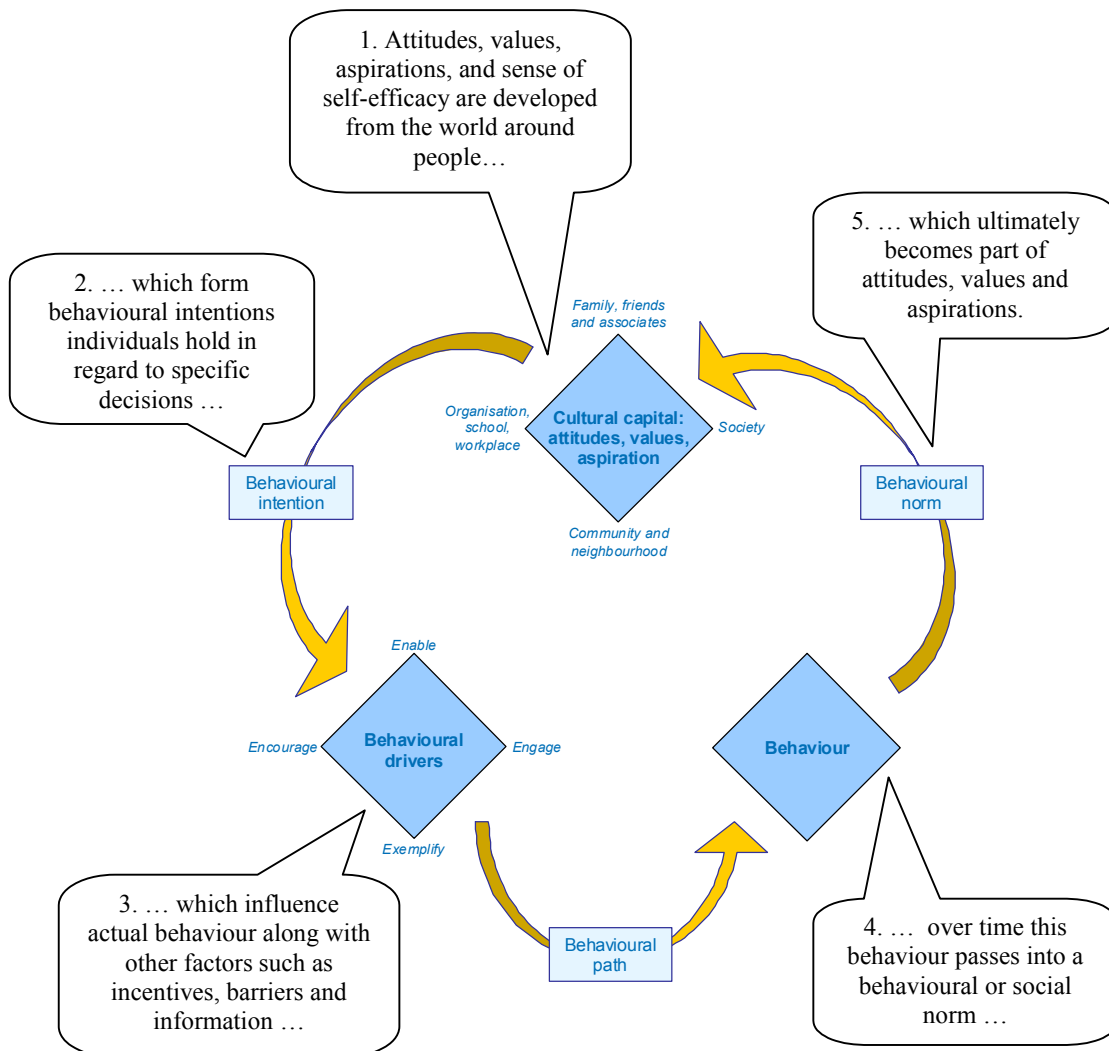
1. Attitudes, values, aspirations, and sense of self-efficacy are developed from the world around people…

5. … which ultimately becomes part of attitudes, values and aspirations.

2. … which form behavioural intentions individuals hold in regard to specific decisions …

Family, friends and associates

Organisation, school, workplace

Cultural capital: attitudes, values, aspiration

Society

Behavioural intention

Behavioural norm

Community and neighbourhood

Enable

Encourage

Behavioural drivers

Engage

Behaviour

Exemplify

Behavioural path

3. … which influence actual behaviour along with other factors such as incentives, barriers and information …

4. … over time this behaviour passes into a behavioural or social norm …